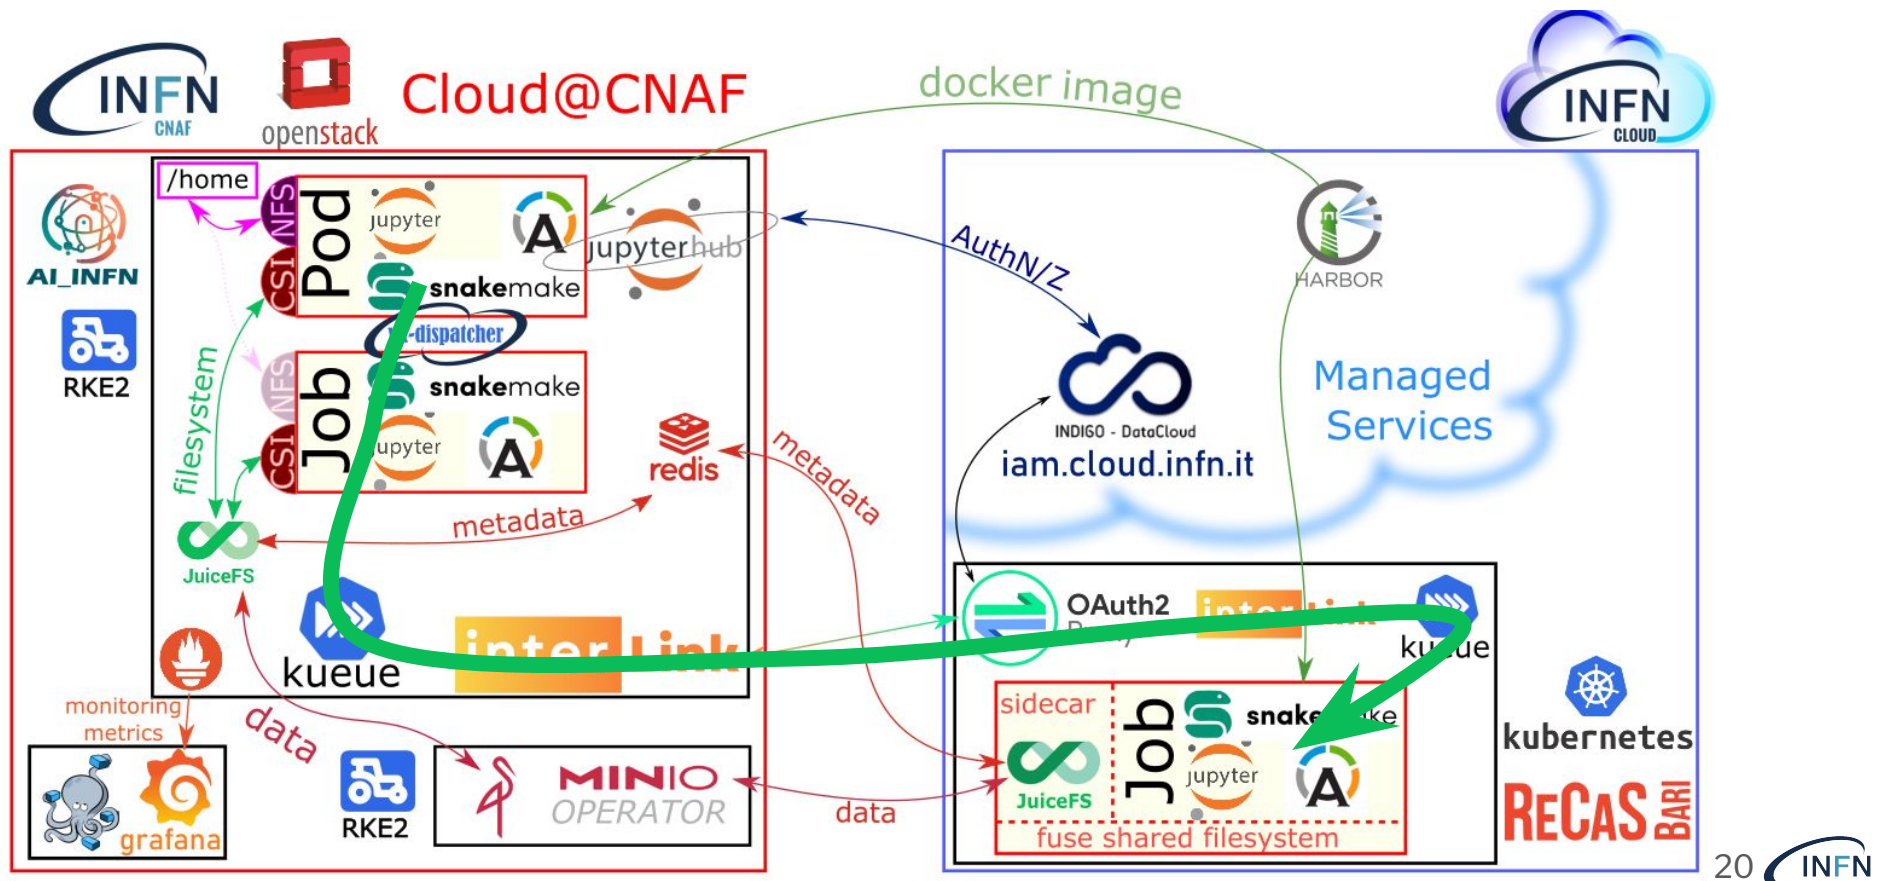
INFN CNAF

openstack

Cloud@CNAF

docker image

INFN CLOUD

/home

CSI NFS

Pod

jupyter

jupyterhub

snakemake

AI_INFN

RKE2

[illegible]-dispatcher

CSI NFS

Job

snakemake

jupyter

filesystem

redis

metadata

metadata

JuiceFS

kueue

interLink

monitoring metrics

data

grafana

RKE2

MINIO OPERATOR

data

AuthN/Z

HARBOR

Managed Services

INDIGO - DataCloud

iam.cloud.infn.it

OAuth2 P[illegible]

inter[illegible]

ku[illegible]ue

sidecar

JuiceFS

Job

snake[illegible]ke

jupyter

fuse shared filesystem

kubernetes

ReCaS BARI

20

INFN